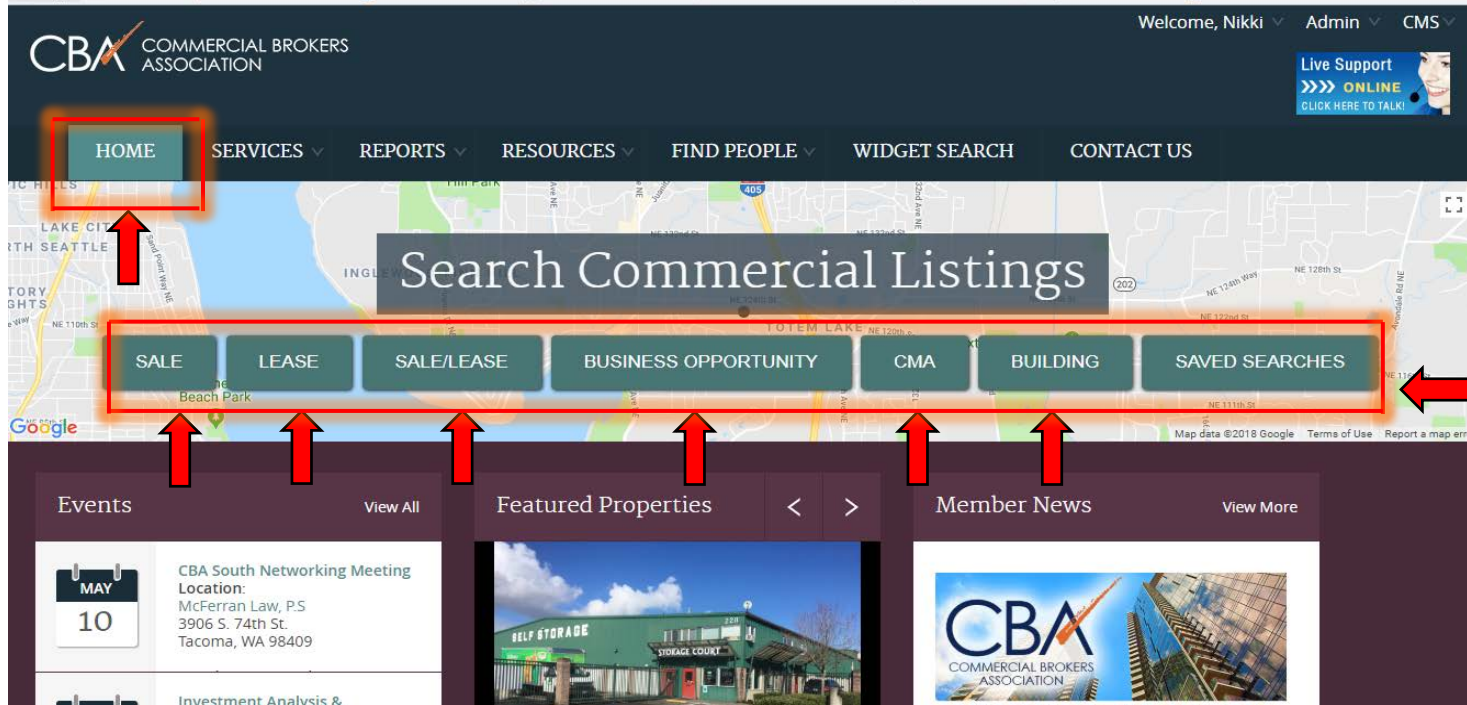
CBA COMMERCIAL BROKERS ASSOCIATION

Welcome, Nikki Admin CMS

Live Support ONLINE CLICK HERE TO TALK!

HOME SERVICES REPORTS RESOURCES FIND PEOPLE WIDGET SEARCH CONTACT US

Search Commercial Listings

SALE LEASE SALE/LEASE BUSINESS OPPORTUNITY CMA BUILDING SAVED SEARCHES

Google Map data ©2018 Google Terms of Use Report a map err

Events View All

MAY 10

CBA South Networking Meeting
Location:
McFerran Law, P.S
3906 S. 74th St.
Tacoma, WA 98409

Investment Analysis &

Featured Properties

SELF STORAGE STORAGE COURT

Member News View More

CBA COMMERCIAL BROKERS ASSOCIATION